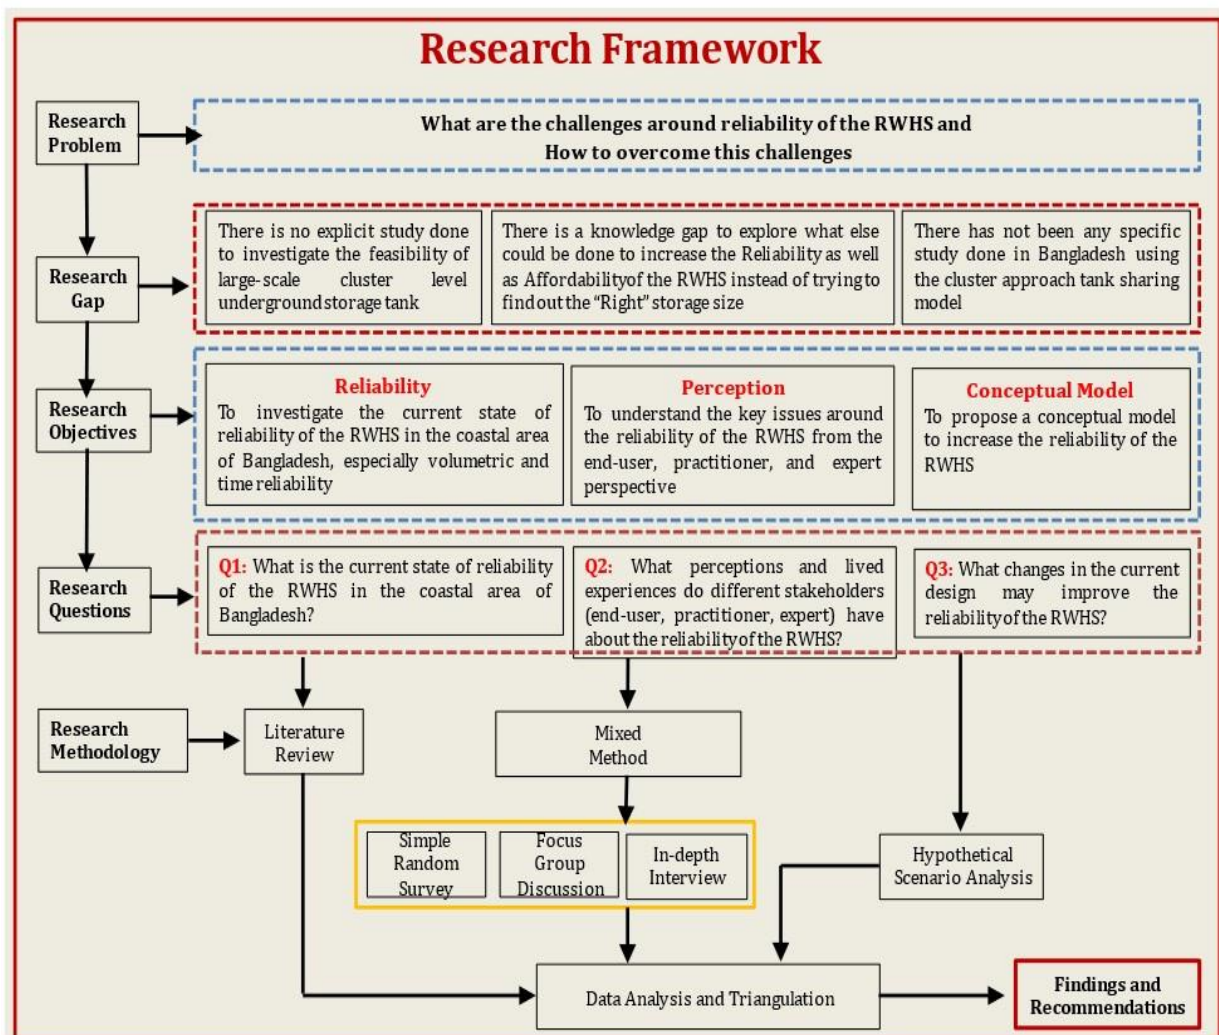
Research Framework

Research Problem

What are the challenges around reliability of the RWHS and How to overcome this challenges

Research Gap

There is no explicit study done to investigate the feasibility of large-scale cluster level underground storage tank

There is a knowledge gap to explore what else could be done to increase the Reliability as well as Affordabilityof the RWHS instead of trying to findout the "Right" storage size

There has not been any specific study done in Bangladesh using the cluster approach tank sharing model

Research Objectives

Reliability
To investigate the current state of reliability of the RWHS in the coastal area of Bangladesh, especially volumetric and time reliability

Perception
To understand the key issues around the reliability of the RWHS from the end-user, practitioner, and expert perspective

Conceptual Model
To propose a conceptual model to increase the reliability of the RWHS

Research Questions

Q1: What is the current state of reliability of the RWHS in the coastal area of Bangladesh?

Q2: What perceptions and lived experiences do different stakeholders (end-user, practitioner, expert) have about the reliability of the RWHS?

Q3: What changes in the current design may improve the reliability of the RWHS?

Research Methodology

Literature Review

Mixed Method

Simple Random Survey

Focus Group Discussion

In-depth Interview

Hypothetical Scenario Analysis

Data Analysis and Triangulation

Findings and Recommendations